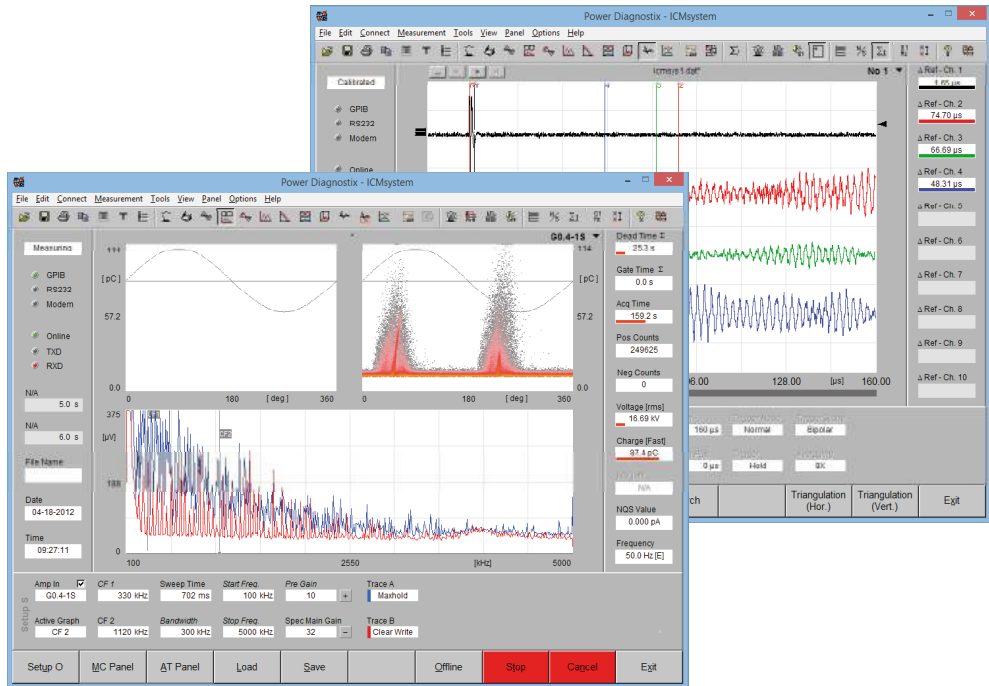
Power Diagnostix - ICMsystem

File Edit Connect Measurement Tools View Panel Options Help

Calibrated

GPIB
RS232
Modem

Online

icmsys1.dat

No 1

Δ Ref - Ch. 1
1.65 µs
Δ Ref - Ch. 2
74.70 µs
Δ Ref - Ch. 3
66.69 µs
Δ Ref - Ch. 4
48.31 µs
Δ Ref - Ch. 5
Δ Ref - Ch. 6
Δ Ref - Ch. 7
Δ Ref - Ch. 8
Δ Ref - Ch. 9
Δ Ref - Ch. 10

96.00
128.00
[µs]
160.00

160 µs
Normal
Bipolar
0 µs
Hold
8X

Triangulation (Hor.)
Triangulation (Vert.)
Exit

Power Diagnostix - ICMsystem

File Edit Connect Measurement Tools View Panel Options Help

Measuring

GPIB
RS232
Modem

Online
TXD
RXD

N/A
5.0 s
N/A
6.0 s

File Name

Date
04-18-2012

Time
09:27:11

G0.4-1S

114
[ pC ]
57.2
0.0
0
180
[ deg ]
360

114
[ pC ]
57.2
0.0
0
180
[ deg ]
360

375
[µV]
188
0
100
2550
[kHz]
5000

Dead Time Σ
25.3 s
Gate Time Σ
0.0 s
Acq Time
159.2 s
Pos Counts
249625
Neg Counts
0
Voltage [rms]
16.69 kV
Charge [Fast]
87.4 pC
N/A
NQS Value
0.000 pA
Frequency
50.0 Hz [E]

Setup S

Amp In
G0.4-1S
CF 1
330 kHz
Sweep Time
702 ms
Start Freq.
100 kHz
Pre Gain
10
Trace A
Maxhold

Active Graph
CF 2
CF 2
1120 kHz
Bandwidth
300 kHz
Stop Freq.
5000 kHz
Spec Main Gain
32
Trace B
Clear Write

Setup O
MC Panel
AT Panel
Load
Save
Offline
Stop
Cancel
Exit